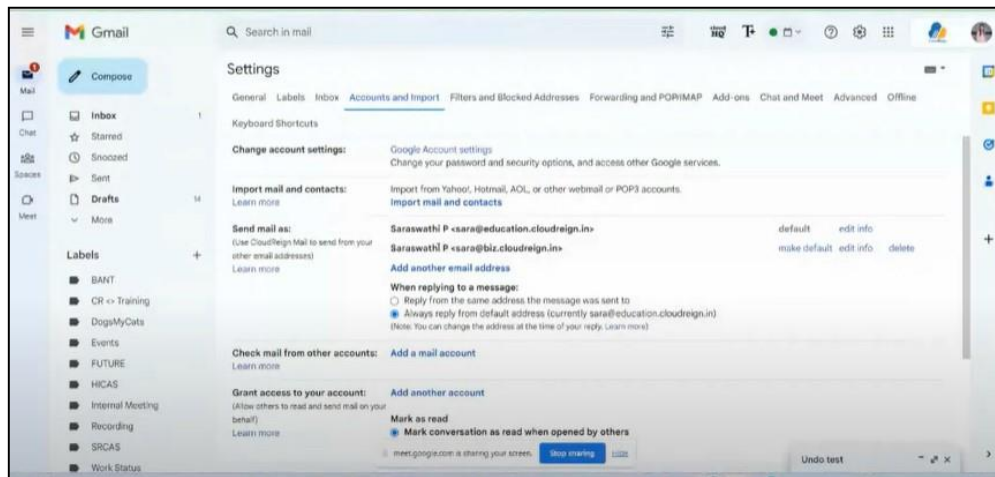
Gmail

Search in mail

Mail
Chat
Spaces
Meet

Compose

Inbox 1
Starred
Snoozed
Sent
Drafts 14
More

Labels +
BANT
CR <> Training
DogsMyCats
Events
FUTURE
HICAS
Internal Meeting
Recording
SRCAS
Work Status

Settings

General Labels Inbox Accounts and Import Filters and Blocked Addresses Forwarding and POP/IMAP Add-ons Chat and Meet Advanced Offline

Keyboard Shortcuts

Change account settings: Google Account settings
Change your password and security options, and access other Google services.

Import mail and contacts:
Learn more
Import from Yahoo!, Hotmail, AOL, or other webmail or POP3 accounts.
Import mail and contacts

Send mail as:
(Use CloudReign Mail to send from your other email addresses)
Learn more
Saraswathi P <sara@education.cloudreign.in> default edit info
Saraswathi P <sara@biz.cloudreign.in> make default edit info delete
Add another email address

When replying to a message:
Reply from the same address the message was sent to
Always reply from default address (currently sara@education.cloudreign.in)
(Note: You can change the address at the time of your reply. Learn more)

Check mail from other accounts: Add a mail account
Learn more

Grant access to your account:
(Allow others to read and send mail on your behalf)
Learn more
Add another account

Mark as read
Mark conversation as read when opened by others

meet.google.com is sharing your screen. Stop sharing Hide

Undo test